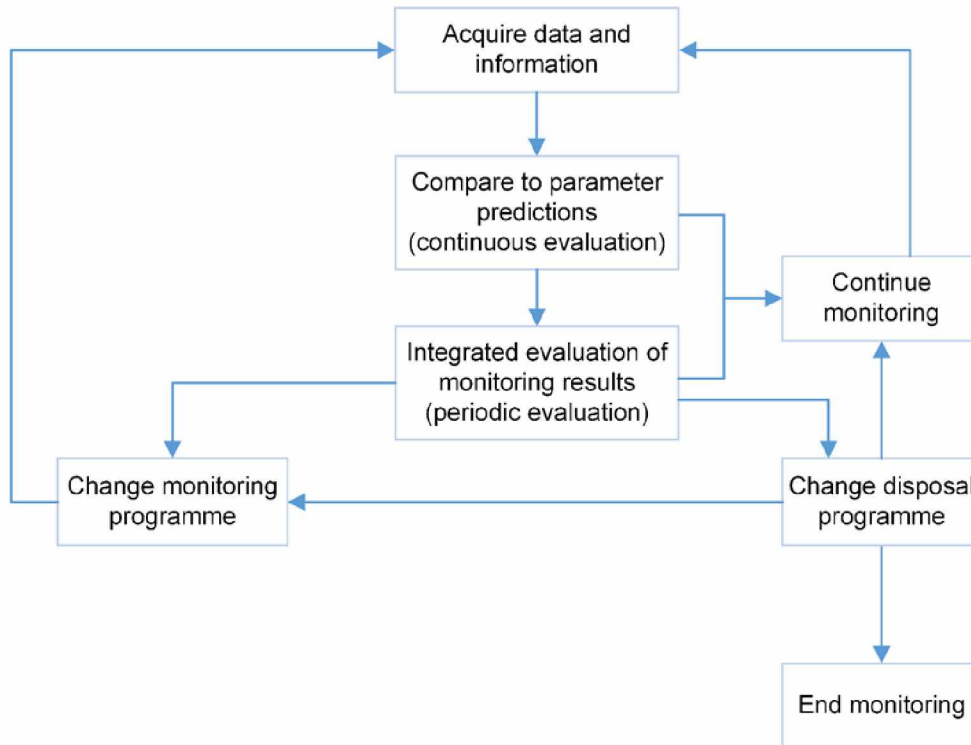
Acquire data and information

Compare to parameter predictions (continuous evaluation)

Continue monitoring

Integrated evaluation of monitoring results (periodic evaluation)

Change monitoring programme

Change disposal programme

End monitoring